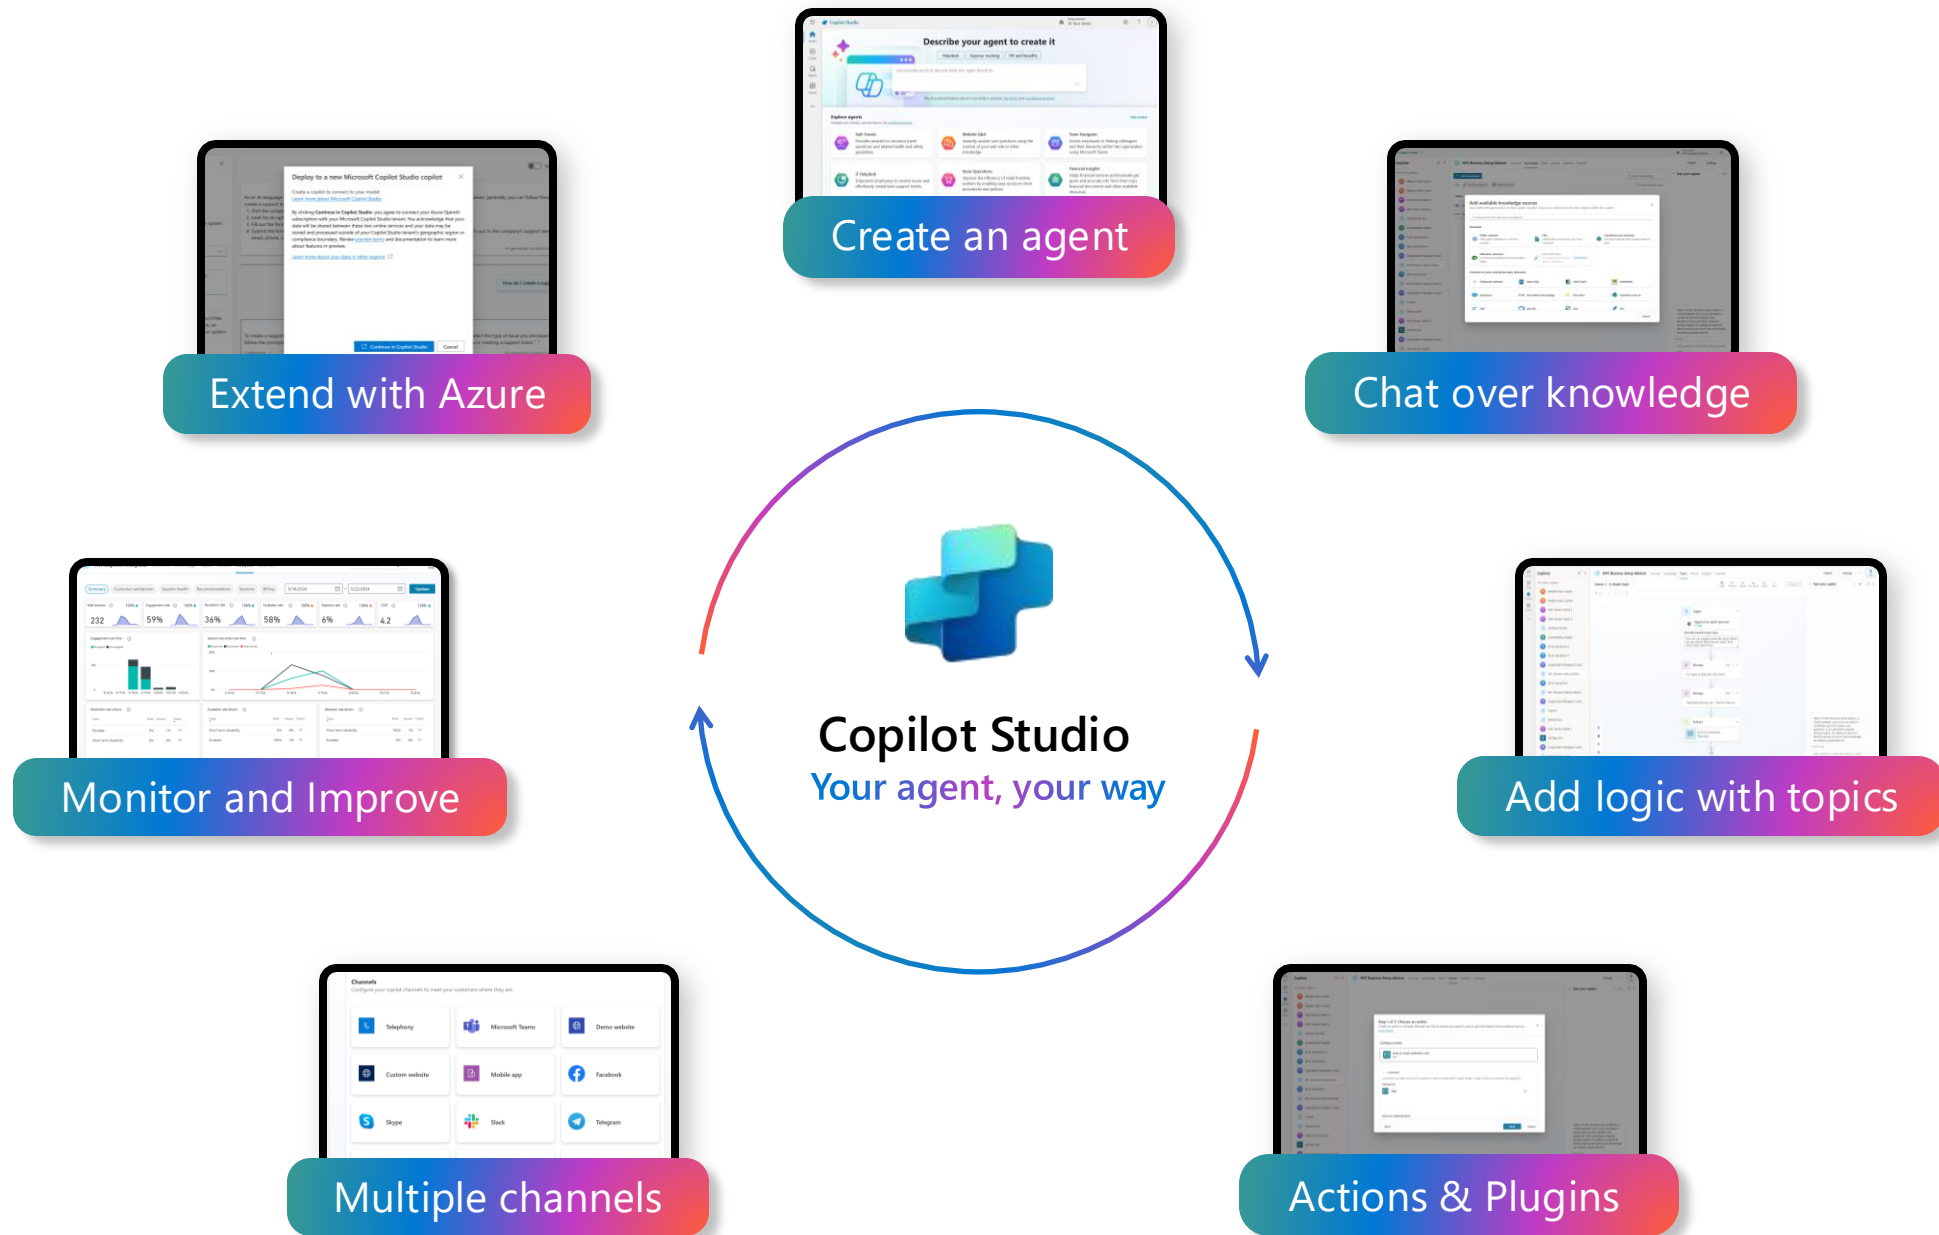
Describe your agent to create it

Create an agent

Deploy to a new Microsoft Copilot Studio copilot

Extend with Azure

Chat over knowledge

Copilot Studio
Your agent, your way

232 59% 36% 58% 6% 4.2

Monitor and Improve

Add logic with topics

Channels

Telephony
Microsoft Teams
Demo website
Custom website
Mobile app
Facebook
Skype
Slack
Telegram

Multiple channels

Actions & Plugins